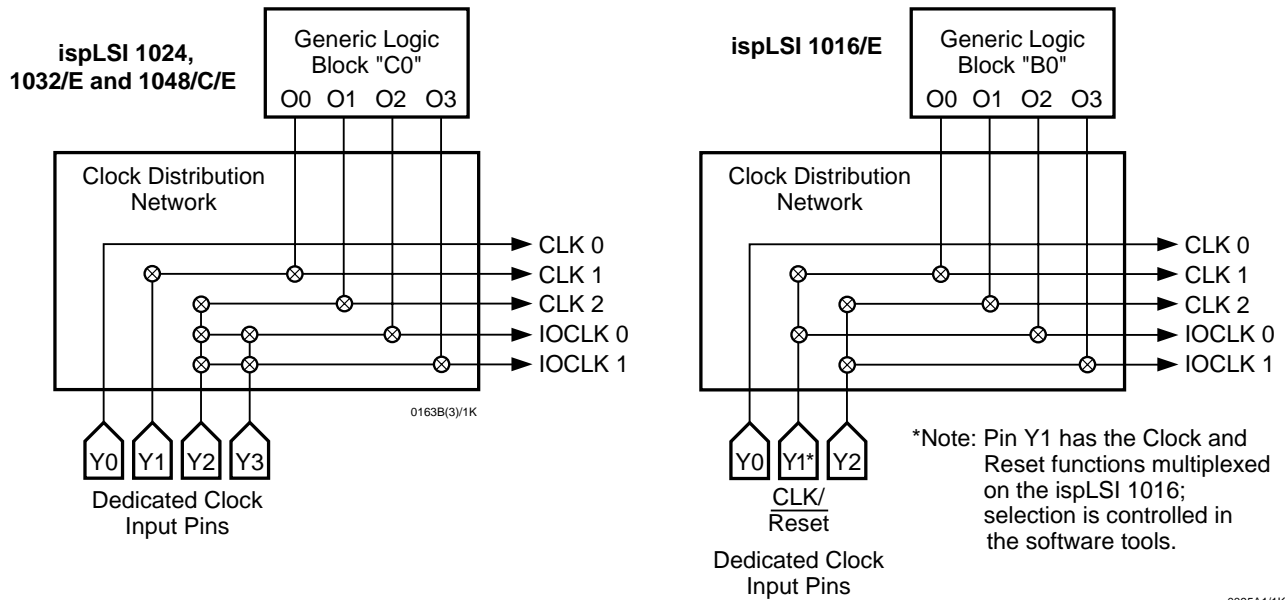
ispLSI 1024, 1032/E and 1048/C/E

Generic Logic Block "C0"

O0 O1 O2 O3

Clock Distribution Network

CLK 0
CLK 1
CLK 2
IOCLK 0
IOCLK 1

0163B(3)/1K

Y0 Y1 Y2 Y3

Dedicated Clock Input Pins

ispLSI 1016/E

Generic Logic Block "B0"

O0 O1 O2 O3

Clock Distribution Network

CLK 0
CLK 1
CLK 2
IOCLK 0
IOCLK 1

Y0 Y1* Y2

CLK/ $\overline{\text{Reset}}$

Dedicated Clock Input Pins

*Note: Pin Y1 has the Clock and Reset functions multiplexed on the ispLSI 1016; selection is controlled in the software tools.

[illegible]